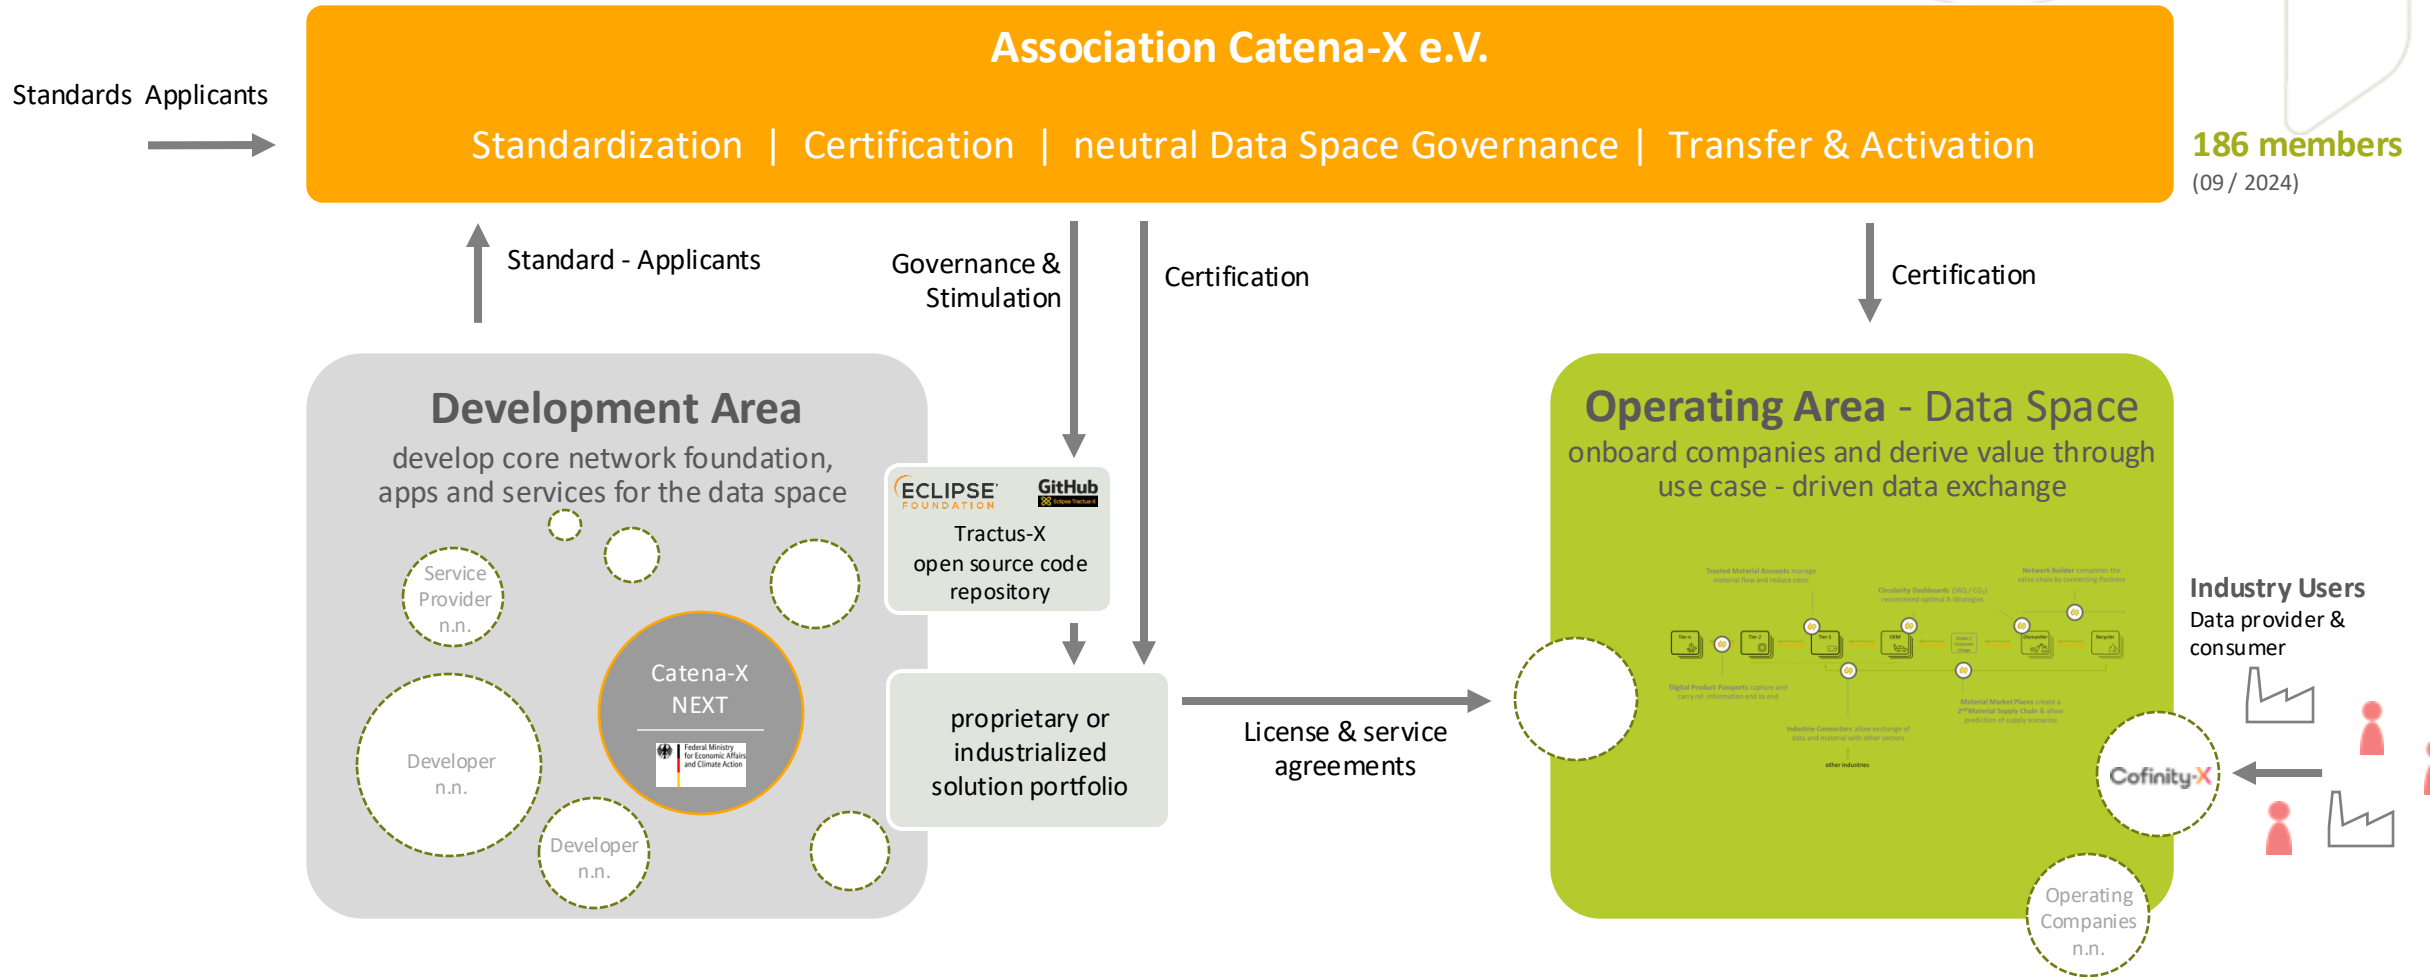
Standards Applicants

Association Catena-X e.V.

Standardization | Certification | neutral Data Space Governance | Transfer & Activation

186 members
(09 / 2024)

Standard - Applicants

Governance & Stimulation

Certification

Certification

Development Area
develop core network foundation, apps and services for the data space

Service Provider n.n.

Catena-X NEXT

Federal Ministry for Economic Affairs and Climate Action

Developer n.n.

Developer n.n.

ECLIPSE FOUNDATION

GitHub

Tractus-X open source code repository

proprietary or industrialized solution portfolio

License & service agreements

Operating Area - Data Space
onboard companies and derive value through use case - driven data exchange

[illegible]

Industry Users
Data provider & consumer

Cofinity-X

Operating Companies n.n.